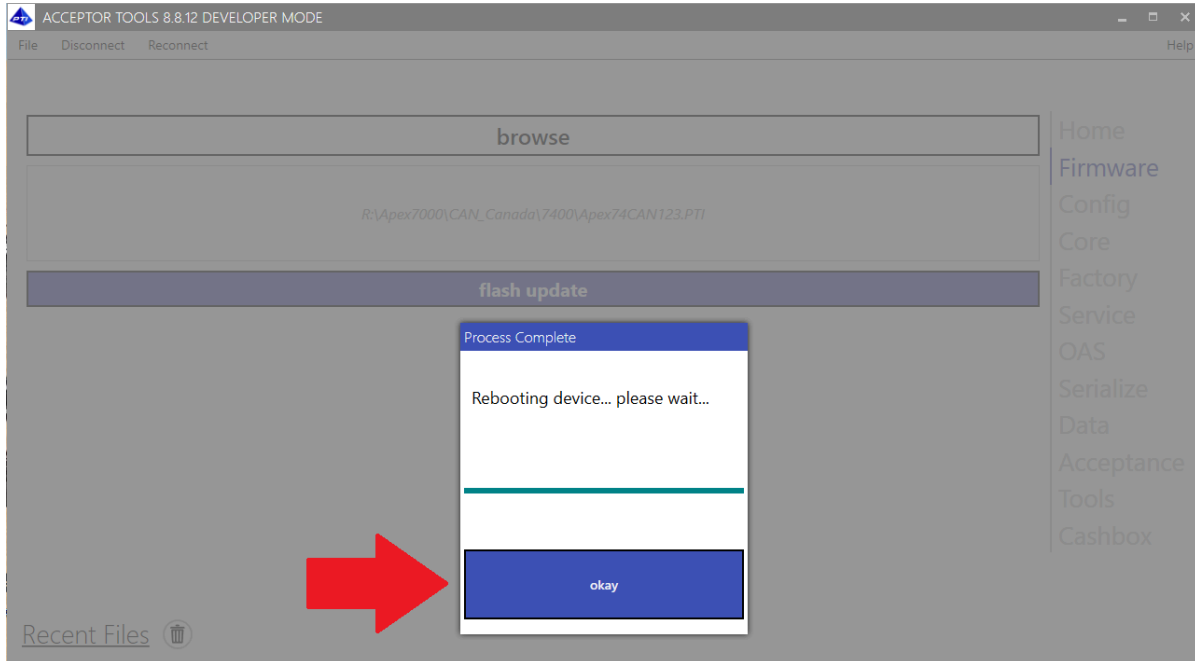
ACCEPTOR TOOLS 8.8.12 DEVELOPER MODE

File Disconnect Reconnect Help

browse

R:\Apex7000\CAN_Canada\7400\Apex74CAN123.PTI

flash update

Home
Firmware
Config
Core
Factory
Service
OAS
Serialize
Data
Acceptance
Tools
Cashbox

Process Complete

Rebooting device... please wait...

okay

Recent Files